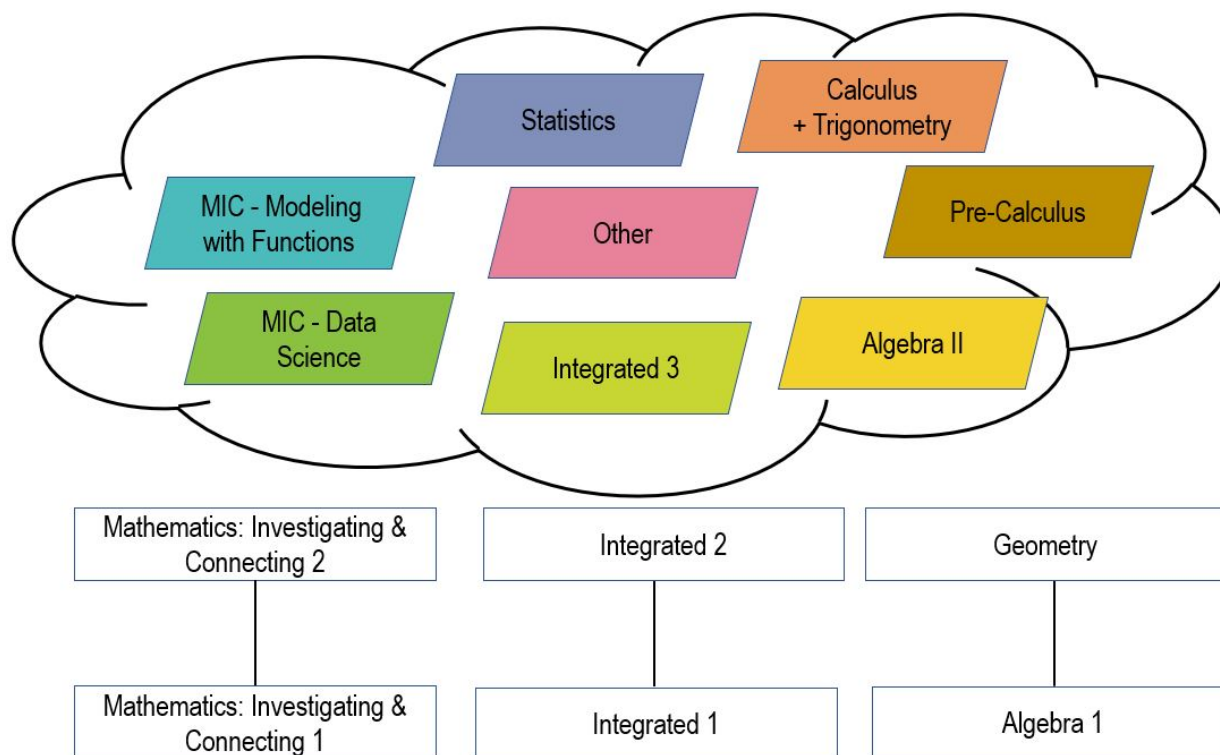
Statistics

Calculus + Trigonometry

MIC - Modeling with Functions

Other

Pre-Calculus

MIC - Data Science

Integrated 3

Algebra II

Mathematics: Investigating & Connecting 2

Integrated 2

Geometry

Mathematics: Investigating & Connecting 1

Integrated 1

Algebra 1